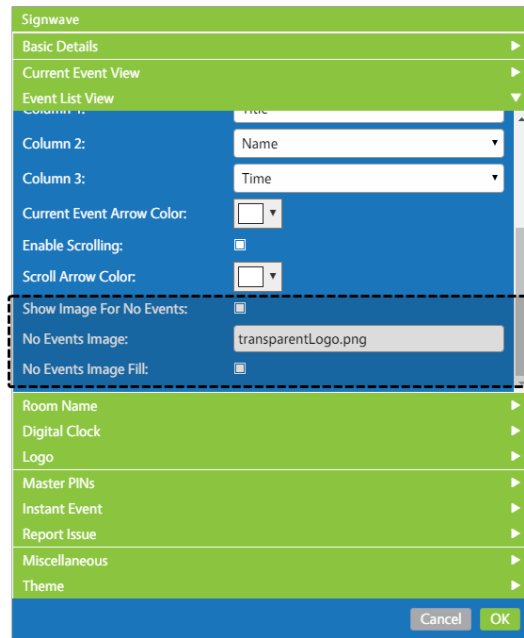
Signwave

Basic Details ▶

Current Event View ▶

Event List View ▼

Column 1: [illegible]

Column 2: Name

Column 3: Time

Current Event Arrow Color:

Enable Scrolling:

Scroll Arrow Color:

Show Image For No Events:

No Events Image: transparentLogo.png

No Events Image Fill:

Room Name ▶

Digital Clock ▶

Logo ▶

Master PINs ▶

Instant Event ▶

Report Issue ▶

Miscellaneous ▶

Theme ▶

Cancel OK